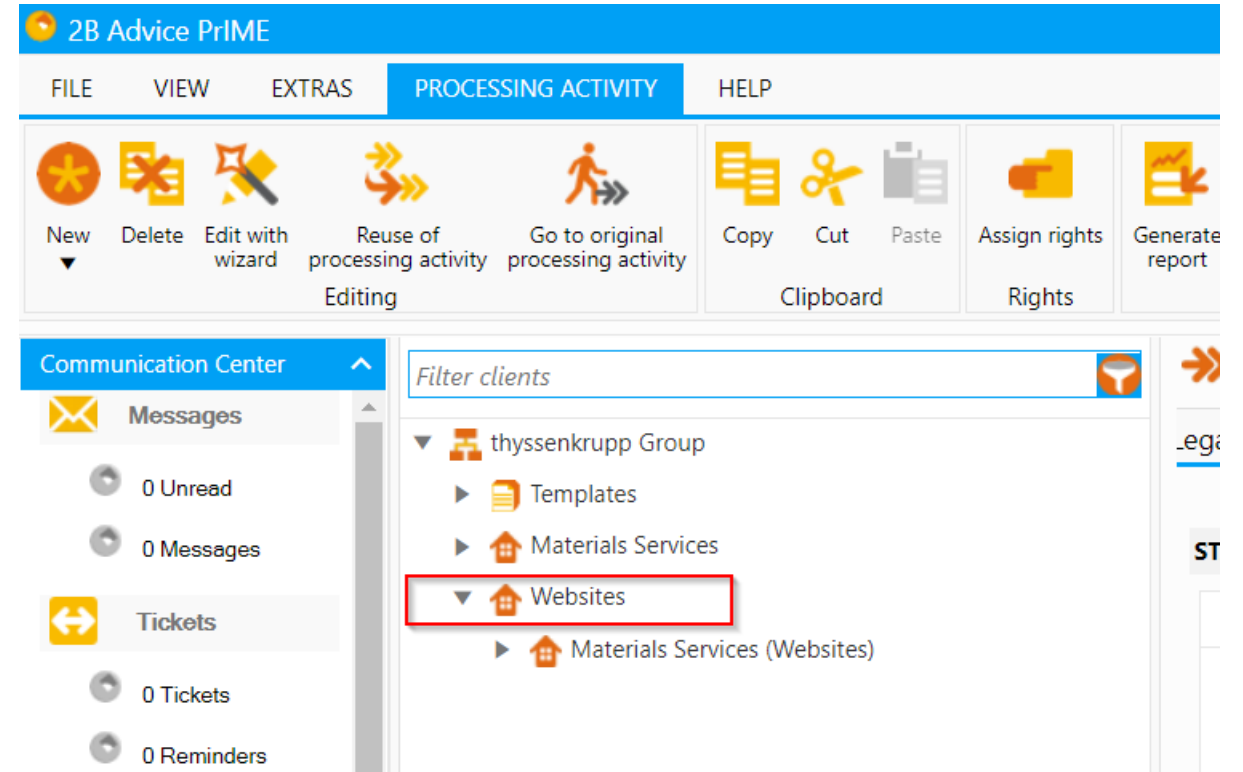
2B Advice PrIME

FILE VIEW EXTRAS PROCESSING ACTIVITY HELP

New ▼ Delete Edit with wizard Reuse of processing activity Go to original processing activity
Editing

Copy Cut Paste
Clipboard

Assign rights
Rights

Generate report

Communication Center

Messages
0 Unread
0 Messages

Tickets
0 Tickets
0 Reminders

Filter clients

thyssenkrupp Group
Templates
Materials Services
Websites
Materials Services (Websites)

Lega

ST